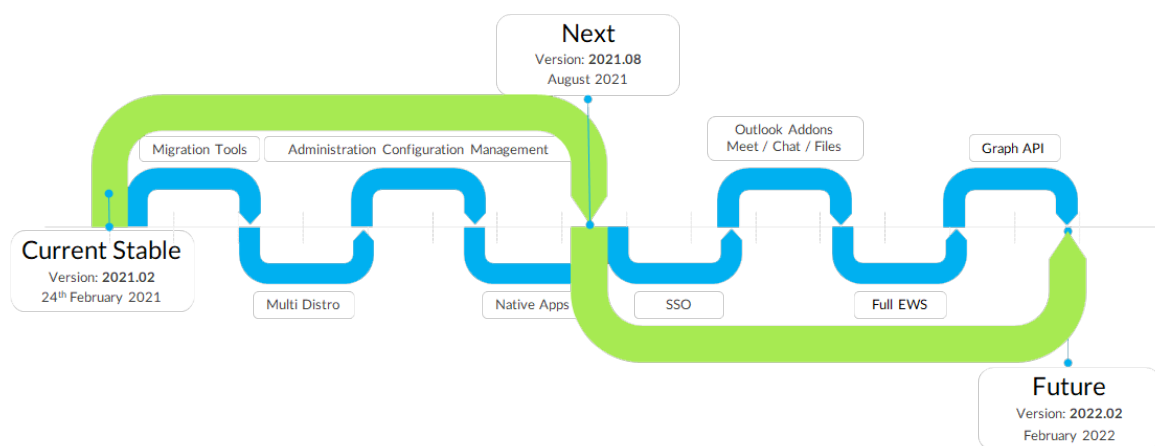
Next
Version: **2021.08**
August 2021

Migration Tools

Administration Configuration Management

Outlook Addons
Meet / Chat / Files

Graph API

Current Stable
Version: **2021.02**
24$^{th}$ February 2021

Multi Distro

Native Apps

SSO

Full EWS

Future
Version: **2022.02**
February 2022